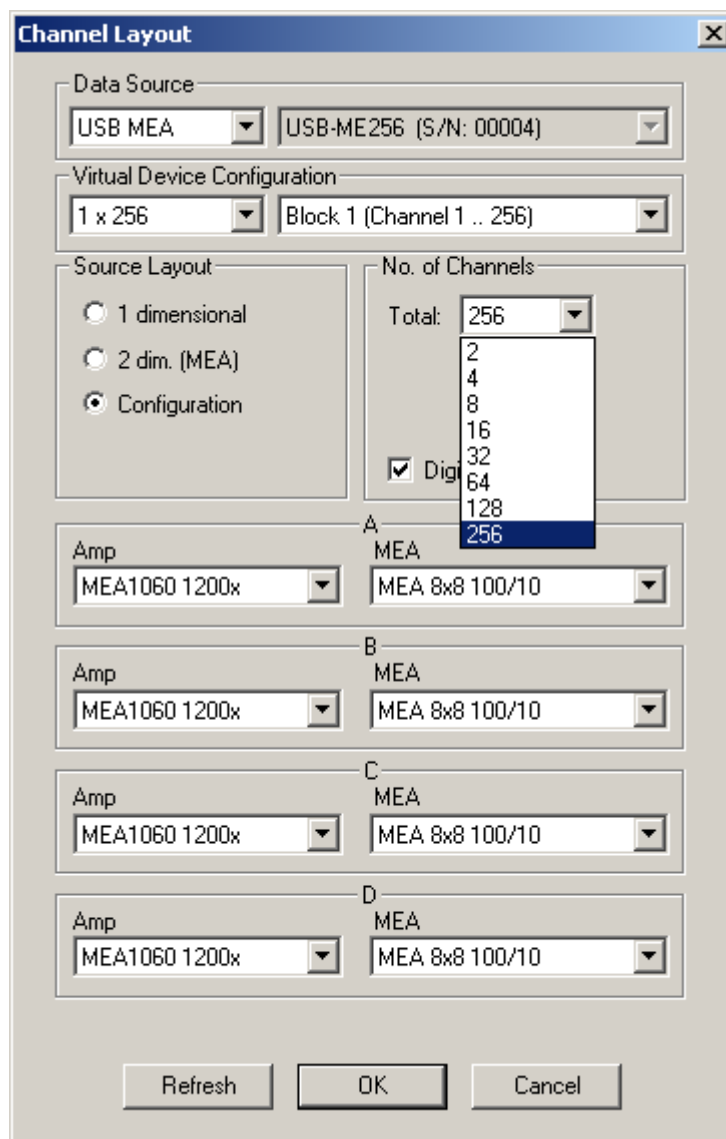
Channel Layout

X

Data Source

USB MEA

USB-ME256 (S/N: 00004)

Virtual Device Configuration

1 x 256

Block 1 (Channel 1 .. 256)

Source Layout

1 dimensional

2 dim. (MEA)

Configuration

No. of Channels

Total:

256

2
4
8
16
32
64
128
256

Digi

A

Amp

MEA1060 1200x

MEA

MEA 8x8 100/10

B

Amp

MEA1060 1200x

MEA

MEA 8x8 100/10

C

Amp

MEA1060 1200x

MEA

MEA 8x8 100/10

D

Amp

MEA1060 1200x

MEA

MEA 8x8 100/10

Refresh

OK

Cancel